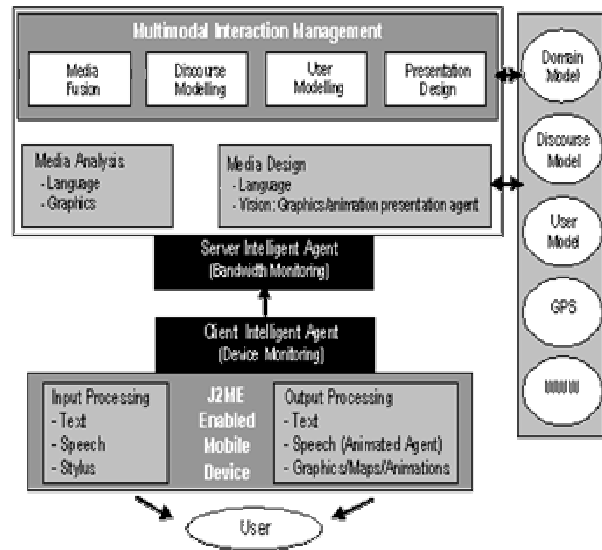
Multimodal Interaction Management

Media Fusion

Discourse Modelling

User Modelling

Presentation Design

Media Analysis
- Language
- Graphics

Media Design
- Language
- Vision: Graphics/Animation presentation agent

Domain Model

Discourse Model

User Model

GPS

WWW

Server Intelligent Agent
(Bandwidth Monitoring)

Client Intelligent Agent
(Device Monitoring)

Input Processing
- Text
- Speech
- Stylus

J2ME Enabled Mobile Device

Output Processing
- Text
- Speech (Animated Agent)
- Graphics/Maps/Animations

User